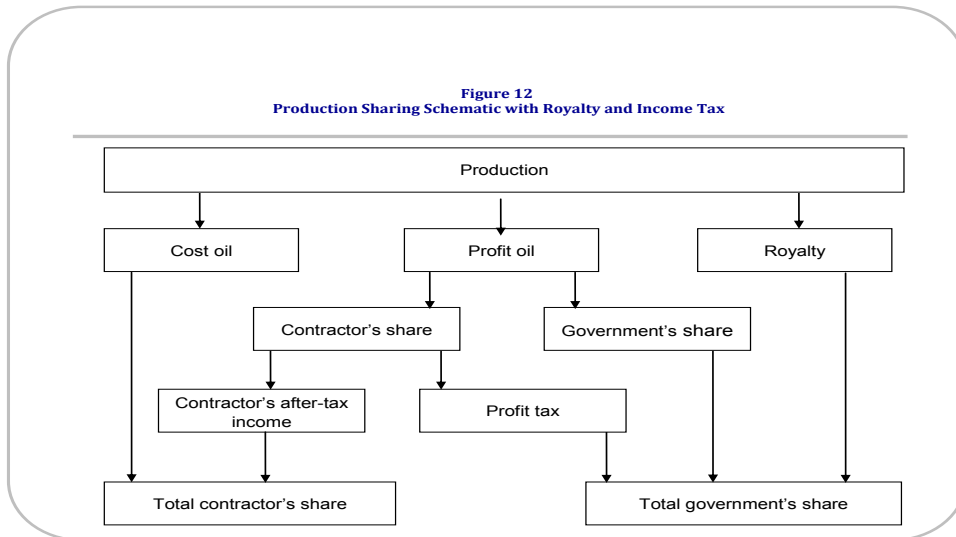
Figure 12
Production Sharing Schematic with Royalty and Income Tax

Production

Cost oil

Profit oil

Royalty

Contractor's share

Government's share

Contractor's after-tax income

Profit tax

Total contractor's share

Total government's share